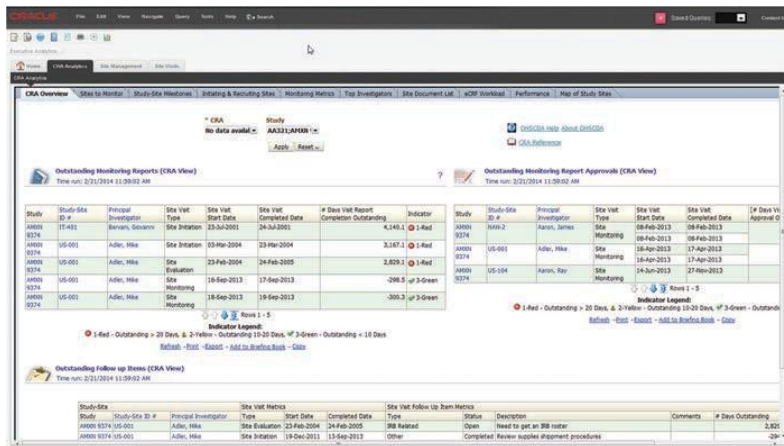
ORACLE File Edit View Navigate Query Tools Help Search

Saved Queries:

Contact

Executive Analytics

Home CRA Analytics Site Management Site Visits

CRA Analytics

CRA Overview | Sites to Monitor | Study-Site Milestones | Initiating & Recruiting Sites | Monitoring Metrics | Top Investigators | Site Document List | eCRF Workload | Performance | Map of Study Sites

* CRA
No data availal
Study
AX321;AMXN
Apply Reset

OHSCDA Help About OHSCDA
CRA Reference

Outstanding Monitoring Reports (CRA View)
Time run: 2/21/2014 11:59:02 AM

?

| Study | Study-Site ID # | Principal Investigator | Site Visit Type | Site Visit Start Date | Site Visit Completed Date | # Days Visit Report Completion Outstanding | Indicator |
|---|---|---|---|---|---|---|---|
| AMXN 9374 | IT-401 | Barvaro, Giovanni | Site Initiation | 23-Jul-2001 | 24-Jul-2001 | 4,140.1 | 1-Red |
| AMXN 9374 | US-001 | Adler, Mike | Site Initiation | 03-Mar-2004 | 23-Mar-2004 | 3,167.1 | 1-Red |
| AMXN 9374 | US-001 | Adler, Mike | Site Evaluation | 23-Feb-2004 | 24-Feb-2005 | 2,829.1 | 1-Red |
| AMXN 9374 | US-001 | Adler, Mike | Site Monitoring | 16-Sep-2013 | 17-Sep-2013 | -298.5 | 3-Green |
| AMXN 9374 | US-001 | Adler, Mike | Site Monitoring | 18-Sep-2013 | 19-Sep-2013 | -300.3 | 3-Green |

Rows 1 - 5
Indicator Legend:
1-Red - Outstanding > 20 Days, 2-Yellow - Outstanding 10-20 Days, 3-Green - Outstanding < 10 Days
Refresh - Print - Export - Add to Briefing Book - Copy

Outstanding Monitoring Report Approvals (CRA View)
Time run: 2/21/2014 11:59:02 AM

| Study | Study-Site ID # | Principal Investigator | Site Visit Type | Site Visit Start Date | Site Visit Completed Date | # Days Vi Approval O |
|---|---|---|---|---|---|---|
| AMXN 9374 | NAN-2 | Aaron, James | Site Monitoring | 08-Feb-2013 | 08-Feb-2013 | |
| | | | | 08-Feb-2013 | 08-Feb-2013 | |
| AMXN 9374 | US-001 | Adler, Mike | Site Monitoring | 16-Apr-2013 | 17-Apr-2013 | |
| | | | | 16-Apr-2013 | 17-Apr-2013 | |
| AMXN 9374 | US-104 | Aaron, Ray | Site Monitoring | 14-Jun-2013 | 27-Nov-2013 | |

Rows 1 - 5
Indicator Legend:
1-Red - Outstanding > 20 Days, 2-Yellow - Outstanding 10-20 Days, 3-Green - Outstandi
Refresh - Print - Export - Add to Briefing Book - Copy

Outstanding Follow up Items (CRA View)
Time run: 2/21/2014 11:59:02 AM

| Study-Site | | | Site Visit Metrics | | | Site Visit Follow Up Item Metrics | | | | |
|---|---|---|---|---|---|---|---|---|---|---|
| Study | Study-Site ID # | Principal Investigator | Type | Start Date | Completed Date | Type | Status | Description | Comments | # Days Outstanding |
| AMXN 9374 | US-001 | Adler, Mike | Site Evaluation | 23-Feb-2004 | 24-Feb-2005 | IRB Related | Open | Need to get an IRB roster | | 2,82 |
| AMXN 9374 | US-001 | Adler, Mike | Site Initiation | 19-Dec-2011 | 13-Sep-2013 | Other | Completed | Review supplies shipment procedures | | -29 |